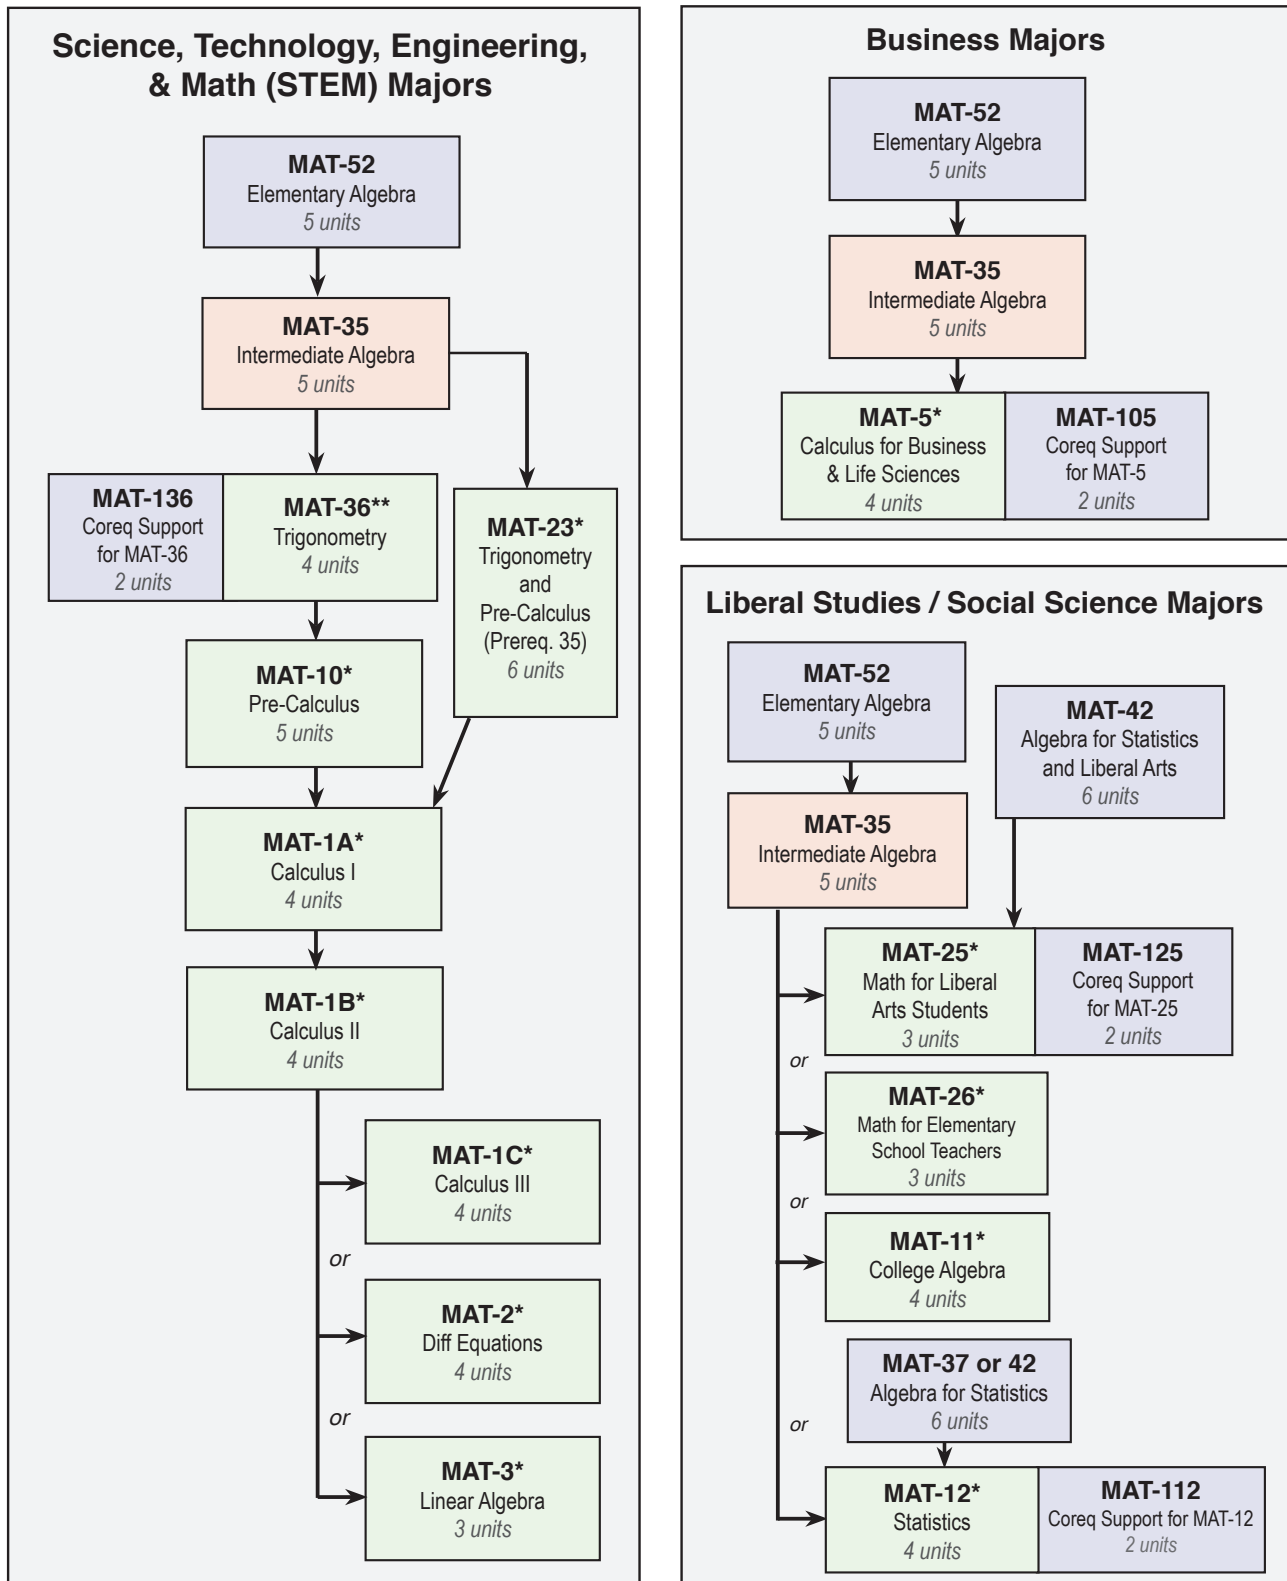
Science, Technology, Engineering, & Math (STEM) Majors

MAT-52
Elementary Algebra
5 units

MAT-35
Intermediate Algebra
5 units

MAT-136
Coreq Support for MAT-36
2 units

MAT-36**
Trigonometry
4 units

MAT-23*
Trigonometry and Pre-Calculus (Prereq. 35)
6 units

MAT-10*
Pre-Calculus
5 units

MAT-1A*
Calculus I
4 units

MAT-1B*
Calculus II
4 units

MAT-1C*
Calculus III
4 units

or

MAT-2*
Diff Equations
4 units

or

MAT-3*
Linear Algebra
3 units

Business Majors

MAT-52
Elementary Algebra
5 units

MAT-35
Intermediate Algebra
5 units

MAT-5*
Calculus for Business & Life Sciences
4 units

MAT-105
Coreq Support for MAT-5
2 units

Liberal Studies / Social Science Majors

MAT-52
Elementary Algebra
5 units

MAT-42
Algebra for Statistics and Liberal Arts
6 units

MAT-35
Intermediate Algebra
5 units

MAT-25*
Math for Liberal Arts Students
3 units

MAT-125
Coreq Support for MAT-25
2 units

or

MAT-26*
Math for Elementary School Teachers
3 units

or

MAT-11*
College Algebra
4 units

MAT-37 or 42
Algebra for Statistics
6 units

or

MAT-12*
Statistics
4 units

MAT-112
Coreq Support for MAT-12
2 units